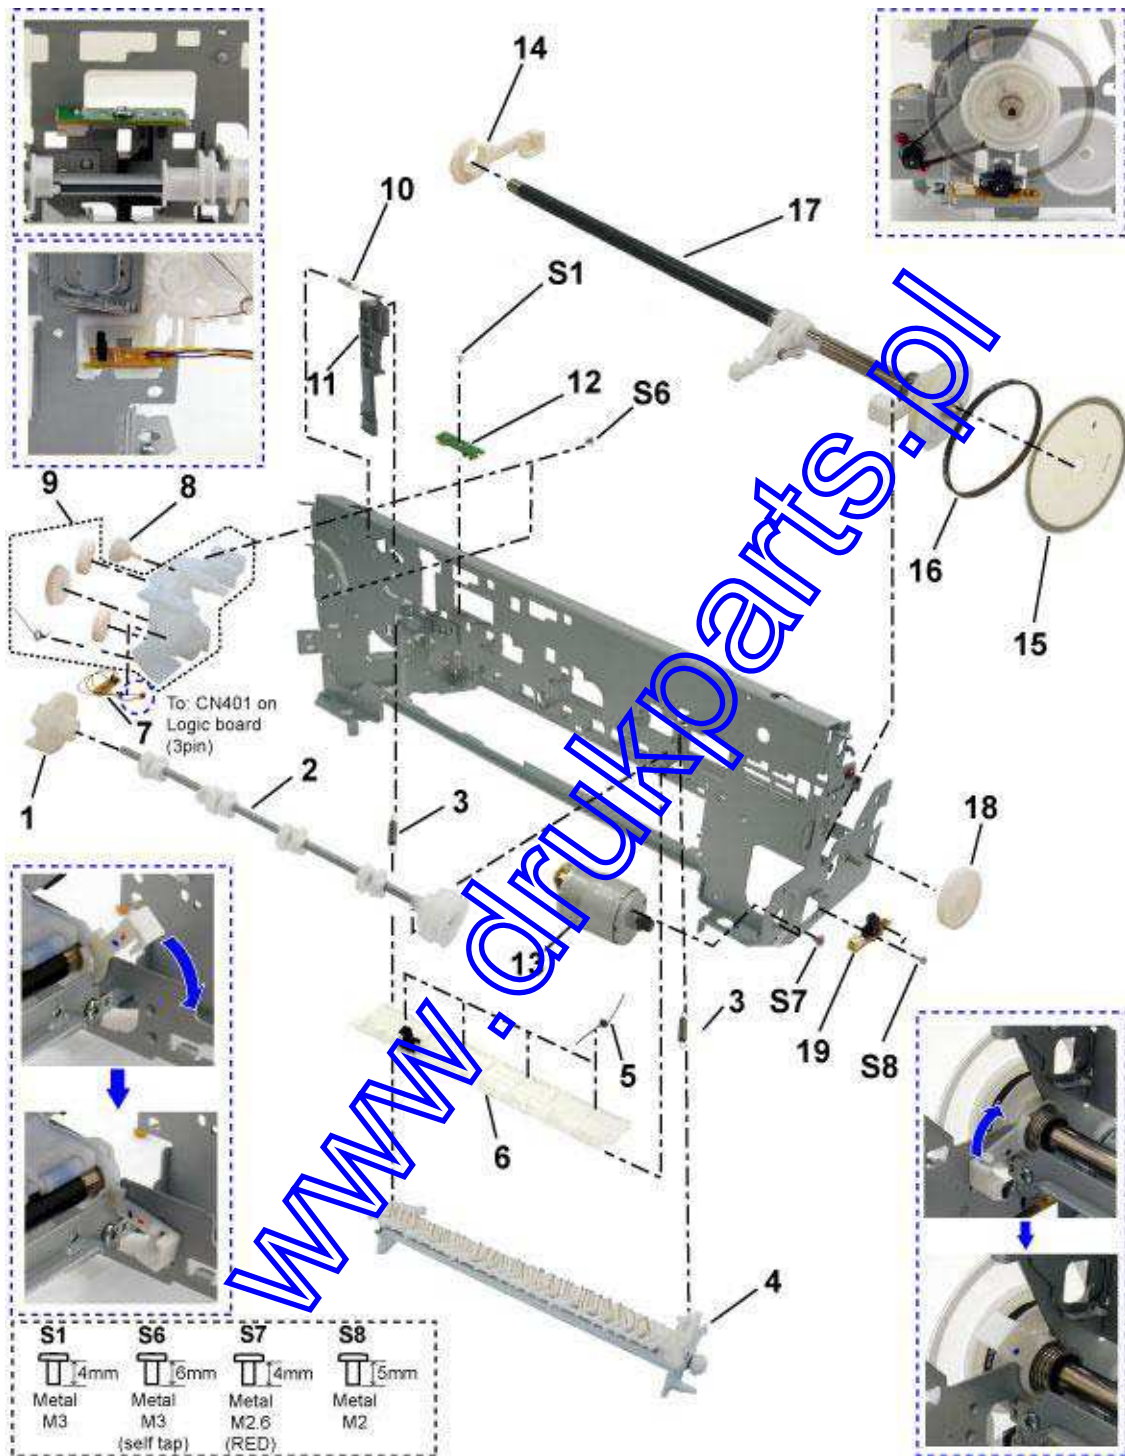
14

10

17

S1

11

12

S6

9

8

16

15

To: CN401 on Logic board (3pin)

7

1

2

3

18

13

3

S7

19

S8

5

6

4

www.drukparts.pl

| S1 | S6 | S7 | S8 |
|---|---|---|---|
| 4mm | 6mm | 4mm | 5mm |
| Metal M3 | Metal M3 (self tap) | Metal M2.6 (RED) | Metal M2 |